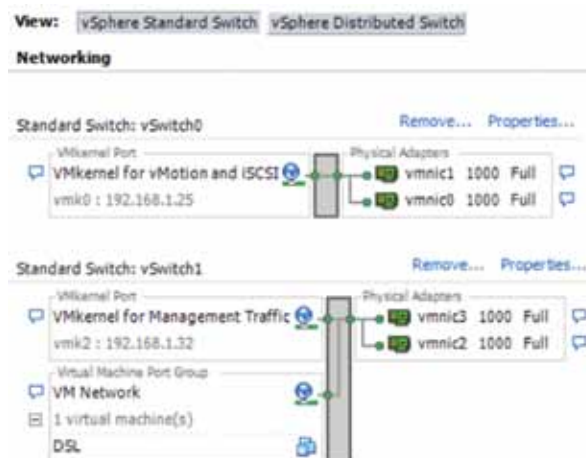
View: vSphere Standard Switch vSphere Distributed Switch

Networking

Standard Switch: vSwitch0

Remove... Properties...

VMkernel Port

VMkernel for vMotion and ISCSI

vmk0 : 192.168.1.25

Physical Adapters

vmnic1 1000 Full

vmnic0 1000 Full

Standard Switch: vSwitch1

Remove... Properties...

VMkernel Port

VMkernel for Management Traffic

vmk2 : 192.168.1.32

Physical Adapters

vmnic3 1000 Full

vmnic2 1000 Full

Virtual Machine Port Group

VM Network

1 virtual machine(s)

DSL